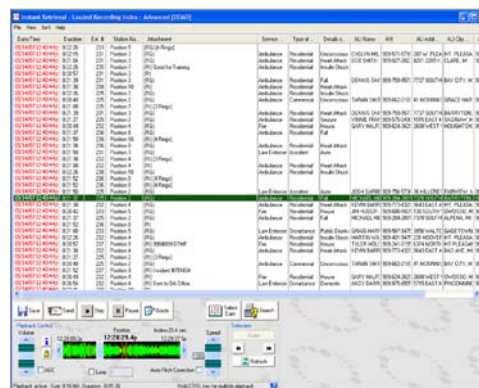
Instant Retrieval - Loaded Recording Index - Advanced [D3A0]

File View Sort Help

| Date/Time | Duration | Ext. # | Station Na... | Attachment | Service | Type of... | Details o... | ALI Name | ANI | ALI Addr... | ALI City |
|---|---|---|---|---|---|---|---|---|---|---|---|
| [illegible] | 0:22:26 | 233 | Position 3 | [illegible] | Ambulance | Residential | Unconscious | EVELYN MIL | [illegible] | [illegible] | MT. PLEASA |
| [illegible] | 0:22:05 | 233 | Position 3 | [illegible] | Ambulance | Residential | Heart Attack | BOB SMITH | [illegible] | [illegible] | CLARE, MI |
| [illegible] | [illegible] | 233 | Position 3 | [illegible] | Ambulance | Residential | Trouble Breath |  |  |  |  |
| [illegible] | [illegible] | 233 | Position 3 | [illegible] | Ambulance | Residential | Fall | DENNIS OAK | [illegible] | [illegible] | BAY CITY, MI |
| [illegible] | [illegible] | 238 | Position 10 | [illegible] | Ambulance | Residential | Heart Attack |  |  |  |  |
| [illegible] | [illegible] | 236 | Position 5 | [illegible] | Ambulance | Residential | Trouble Breath |  |  |  |  |
| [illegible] | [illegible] | 233 | Position 3 | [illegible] | Ambulance | Commercial | Unconscious | TARAN OAK | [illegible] | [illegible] | GRACE HARI |
| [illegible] | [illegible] | 233 | Position 3 | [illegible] | Ambulance | Residential | Fall | DENNIS OAK | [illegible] | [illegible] | BAY CITY, MI |
| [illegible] | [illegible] | 238 | Position 10 | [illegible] | Ambulance | Residential | Unconscious | VINNIE FRAI | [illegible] | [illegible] | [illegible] |
| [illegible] | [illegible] | 235 | Position 5 | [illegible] | Fire | Residential | House | GARY WALF | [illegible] | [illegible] | HOUGHTON |
| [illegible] | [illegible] | 233 | Position 3 | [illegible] | Ambulance | Residential | Fall |  |  |  |  |
| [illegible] | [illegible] | 235 | Position 5 | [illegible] | Ambulance | Residential | Heart Attack |  |  |  |  |
| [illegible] | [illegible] | 235 | Position 5 | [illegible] | Law Enforcem | Accident | Auto |  |  |  |  |
| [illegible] | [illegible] | 238 | Position 10 | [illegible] | Ambulance | Residential | Unconscious |  |  |  |  |
| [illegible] | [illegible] | 235 | Position 5 | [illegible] | Law Enforcem | Accident | Auto | JOSH GARB | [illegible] | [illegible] | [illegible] |
| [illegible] | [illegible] | 233 | Position 3 | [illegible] | Ambulance | Residential | Heart Attack | MICHAEL ME | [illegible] | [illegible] | MT. PLEASA |
| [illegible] | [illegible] | 233 | Position 3 | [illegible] | Fire | Residential | House | KEVIN BARR | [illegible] | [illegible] | MT. PLEASA |
| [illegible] | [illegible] | 233 | Position 3 | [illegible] | Ambulance | Residential | Fall | JIM KLOOP | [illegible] | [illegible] | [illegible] |
| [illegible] | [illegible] | 233 | Position 3 | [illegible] | Law Enforcem | Disturbance | Public Distu | GRAIG MATT | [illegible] | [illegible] | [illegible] |
| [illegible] | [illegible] | 236 | Position 5 | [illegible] | Fire | Residential | House | TYLER MOL | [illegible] | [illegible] | MT PLEASA |
| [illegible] | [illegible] | 233 | Position 3 | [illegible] | Law Enforcem | Disturbance | Domestic | KEVIN BARR | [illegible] | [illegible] | MT. PLEASA |
| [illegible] | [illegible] | 233 | Position 3 | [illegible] | Ambulance | Residential | Unconscious | TARAN OAK | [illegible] | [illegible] | GRACE HARI |
| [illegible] | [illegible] | 233 | Position 3 | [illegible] | Fire | Residential | House | GARY WALF | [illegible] | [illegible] | HOUGHTON |
| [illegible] | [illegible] | 233 | Position 3 | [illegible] | Law Enforcem | Disturbance | Domestic | ANDY DARR | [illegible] | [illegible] | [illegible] |

Save  Send  Stop  Pause  Route  Select Data  Search

Playback Control  Volume  Position  Index  Speed  Selection

12:29:29.4p

Auto Pitch Correction

AGC  Loop

Refresh